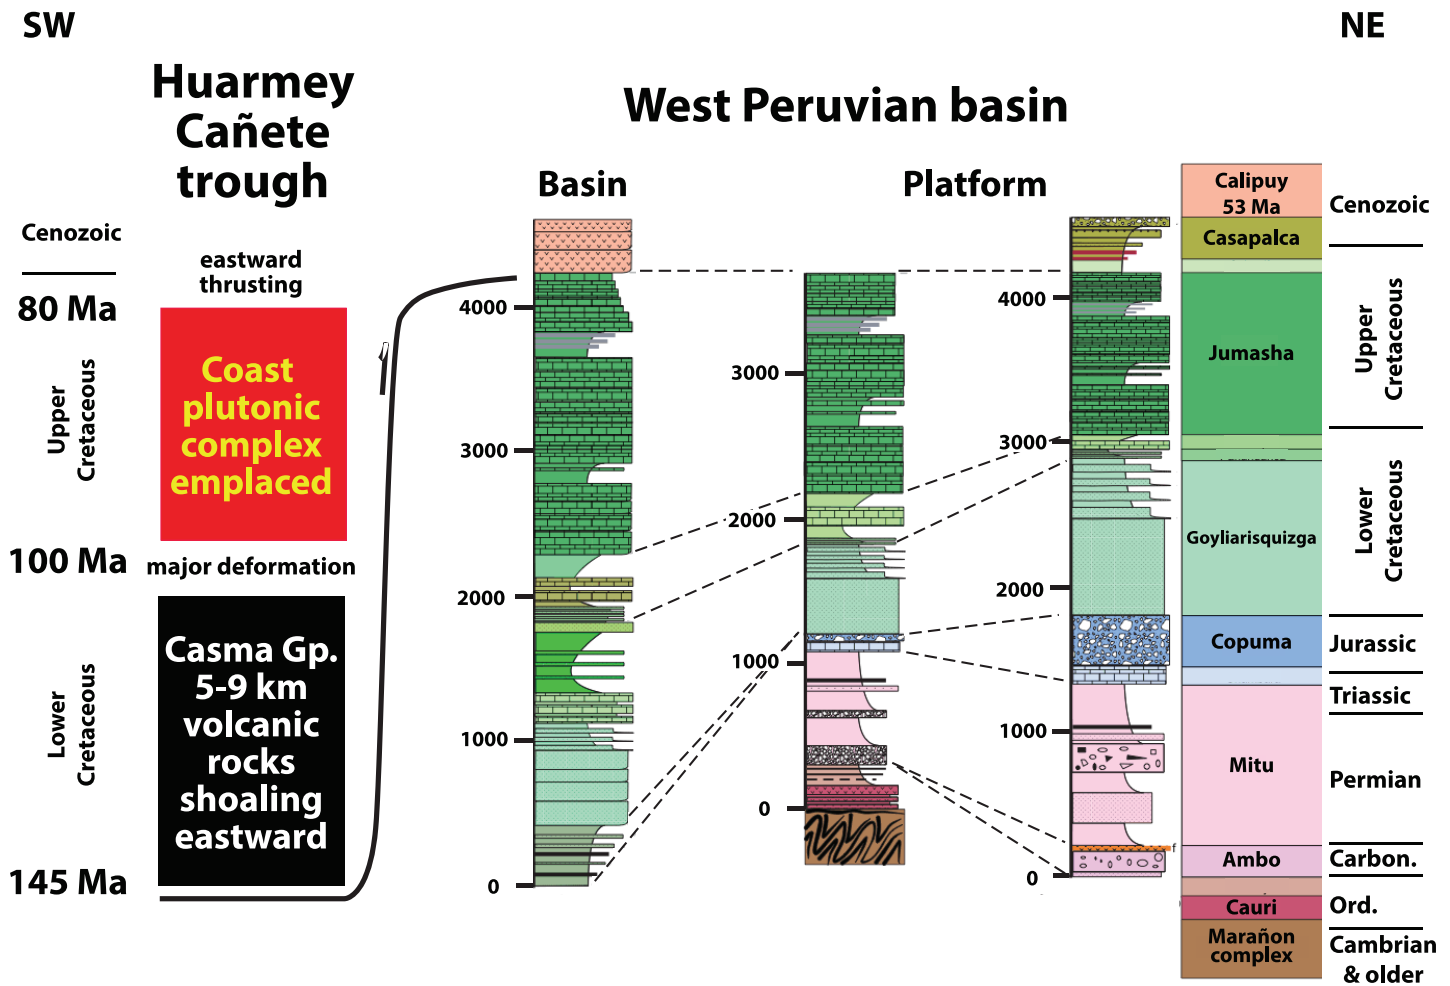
SW

NE

Huarmey Cañete trough

West Peruvian basin

Basin

Platform

Cenozoic

80 Ma

Upper Cretaceous

100 Ma

Lower Cretaceous

145 Ma

eastward thrusting

Coast plutonic complex emplaced

major deformation

Casma Gp. 5-9 km volcanic rocks shoaling eastward

4000

3000

2000

1000

0

3000

2000

1000

0

4000

3000

2000

1000

0

| Calipuy 53 Ma | Cenozoic |
|---|---|
| Casapalca | |
| Jumasha | Upper Cretaceous |
| Goyliarisquizga | Lower Cretaceous |
| Copuma | Jurassic |
| | Triassic |
| Mitu | Permian |
| Ambo | Carbon. |
| | Ord. |
| Cauri | |
| Marañon complex | Cambrian & older |